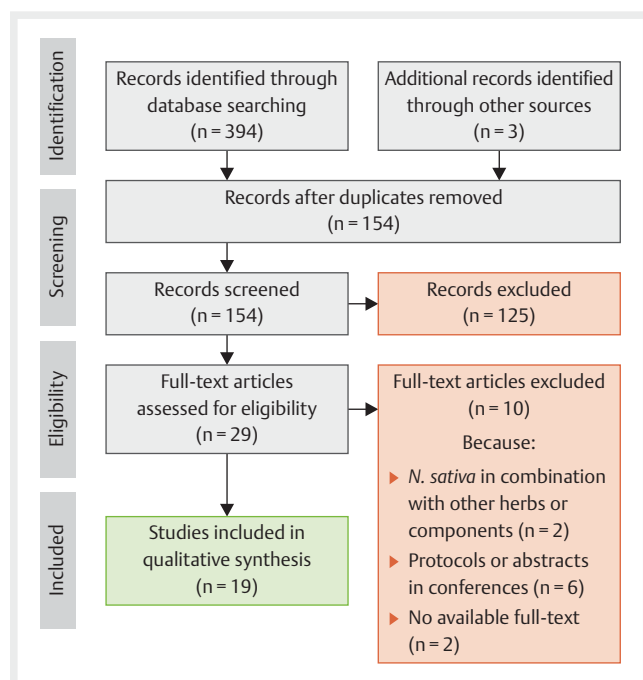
Identification

Records identified through database searching (n = 394)

Additional records identified through other sources (n = 3)

Screening

Records after duplicates removed (n = 154)

Records screened (n = 154)

Records excluded (n = 125)

Eligibility

Full-text articles assessed for eligibility (n = 29)

Full-text articles excluded (n = 10)
Because:
▸ N. sativa in combination with other herbs or components (n = 2)
▸ Protocols or abstracts in conferences (n = 6)
▸ No available full-text (n = 2)

Included

Studies included in qualitative synthesis (n = 19)